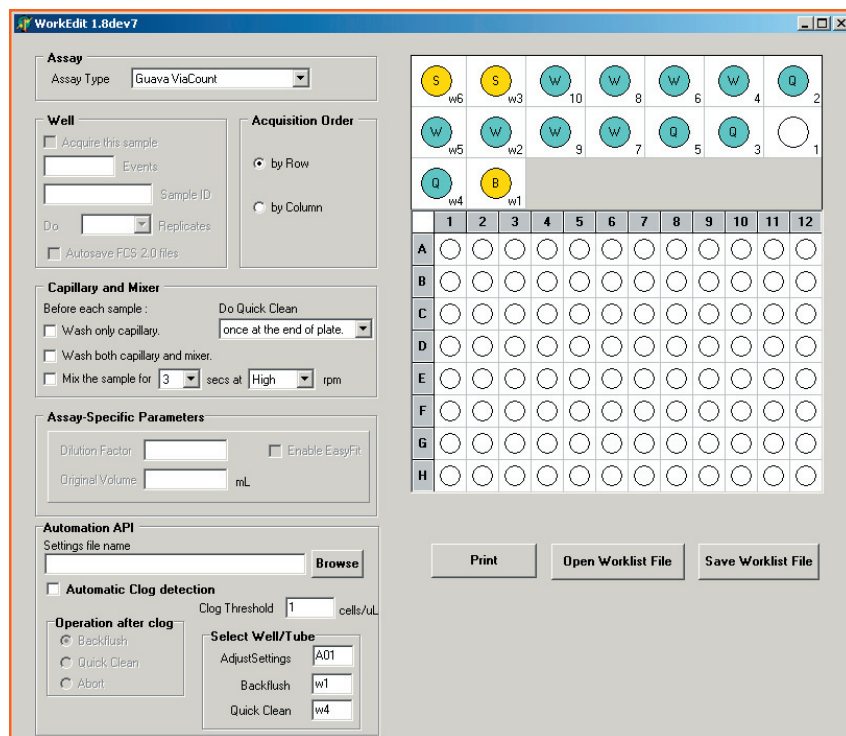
WorkEdit 1.8dev7

Assay
Assay Type Guava ViaCount

Well
Acquire this sample
Events
Sample ID
Do Replicates
Autosave FCS 2.0 files

Acquisition Order
by Row
by Column

Capillary and Mixer
Before each sample :
Do Quick Clean
Wash only capillary.
once at the end of plate.
Wash both capillary and mixer.
Mix the sample for 3 secs at High rpm

Assay-Specific Parameters
Dilution Factor
Enable EasyFit
Original Volume mL

Automation API
Settings file name
Browse
Automatic Clog detection
Clog Threshold 1 cells/uL
Operation after clog
Backflush
Quick Clean
Abort
Select Well/Tube
AdjustSettings A01
Backflush w1
Quick Clean w4

S w6
S w3
W 10
W 8
W 6
W 4
Q 2
W w5
W w2
W 9
W 7
Q 5
Q 3
1
Q w4
B w1

| | 1 | 2 | 3 | 4 | 5 | 6 | 7 | 8 | 9 | 10 | 11 | 12 |
|---|---|---|---|---|---|---|---|---|---|---|---|---|
| A | | | | | | | | | | | | |
| B | | | | | | | | | | | | |
| C | | | | | | | | | | | | |
| D | | | | | | | | | | | | |
| E | | | | | | | | | | | | |
| F | | | | | | | | | | | | |
| G | | | | | | | | | | | | |
| H | | | | | | | | | | | | |

Print
Open Worklist File
Save Worklist File